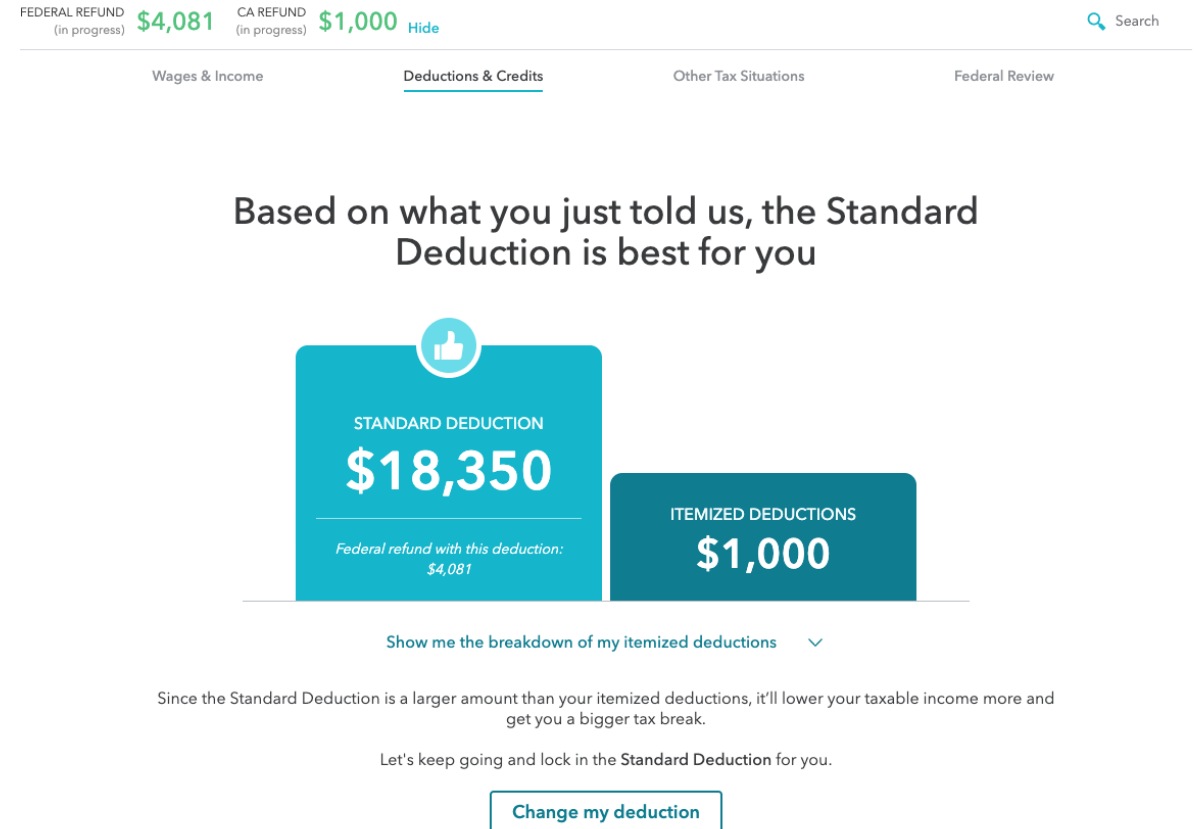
FEDERAL REFUND (in progress) $4,081 CA REFUND (in progress) $1,000 Hide

Search

Wages & Income Deductions & Credits Other Tax Situations Federal Review

Based on what you just told us, the Standard Deduction is best for you

STANDARD DEDUCTION
$18,350
Federal refund with this deduction: $4,081

ITEMIZED DEDUCTIONS
$1,000

Show me the breakdown of my itemized deductions

Since the Standard Deduction is a larger amount than your itemized deductions, it'll lower your taxable income more and get you a bigger tax break.

Let's keep going and lock in the Standard Deduction for you.

Change my deduction